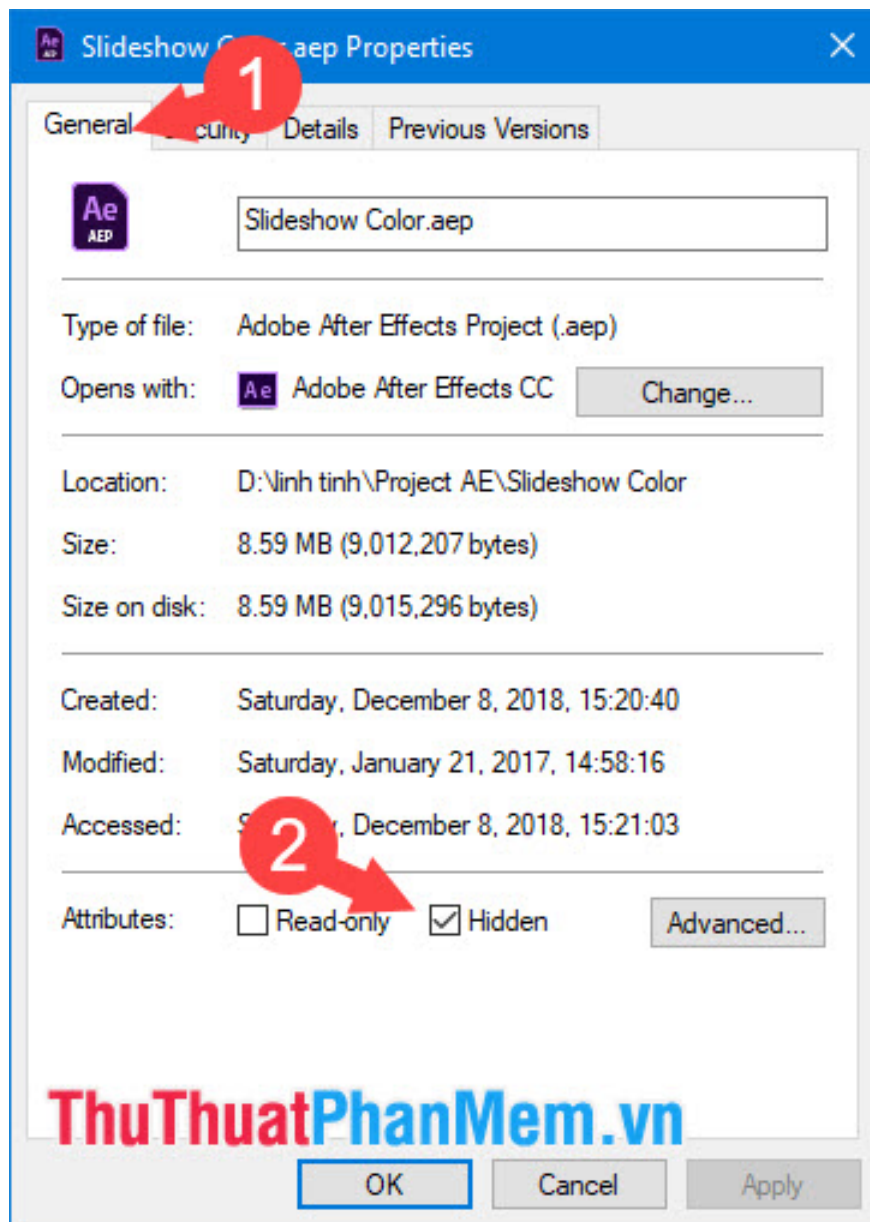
Ae Slideshow C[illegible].aep Properties ✕

1

General | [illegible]curity | Details | Previous Versions

Ae AEP

Slideshow Color.aep

Type of file: Adobe After Effects Project (.aep)

Opens with: Ae Adobe After Effects CC Change...

Location: D:\linh tinh\Project AE\Slideshow Color

Size: 8.59 MB (9,012,207 bytes)

Size on disk: 8.59 MB (9,015,296 bytes)

Created: Saturday, December 8, 2018, 15:20:40

Modified: Saturday, January 21, 2017, 14:58:16

Accessed: S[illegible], December 8, 2018, 15:21:03

2

Attributes: Read-only Hidden Advanced...

ThuThuatPhanMem.vn

OK Cancel Apply